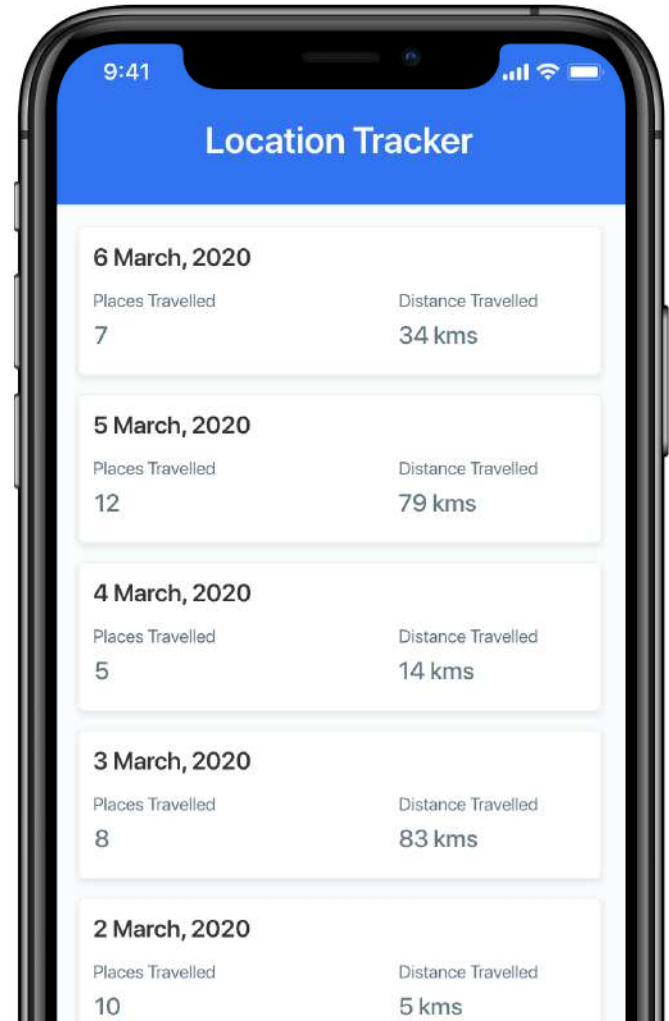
9:41

Location Tracker

6 March, 2020
Places Travelled
7
Distance Travelled
34 kms

5 March, 2020
Places Travelled
12
Distance Travelled
79 kms

4 March, 2020
Places Travelled
5
Distance Travelled
14 kms

3 March, 2020
Places Travelled
8
Distance Travelled
83 kms

2 March, 2020
Places Travelled
10
Distance Travelled
5 kms